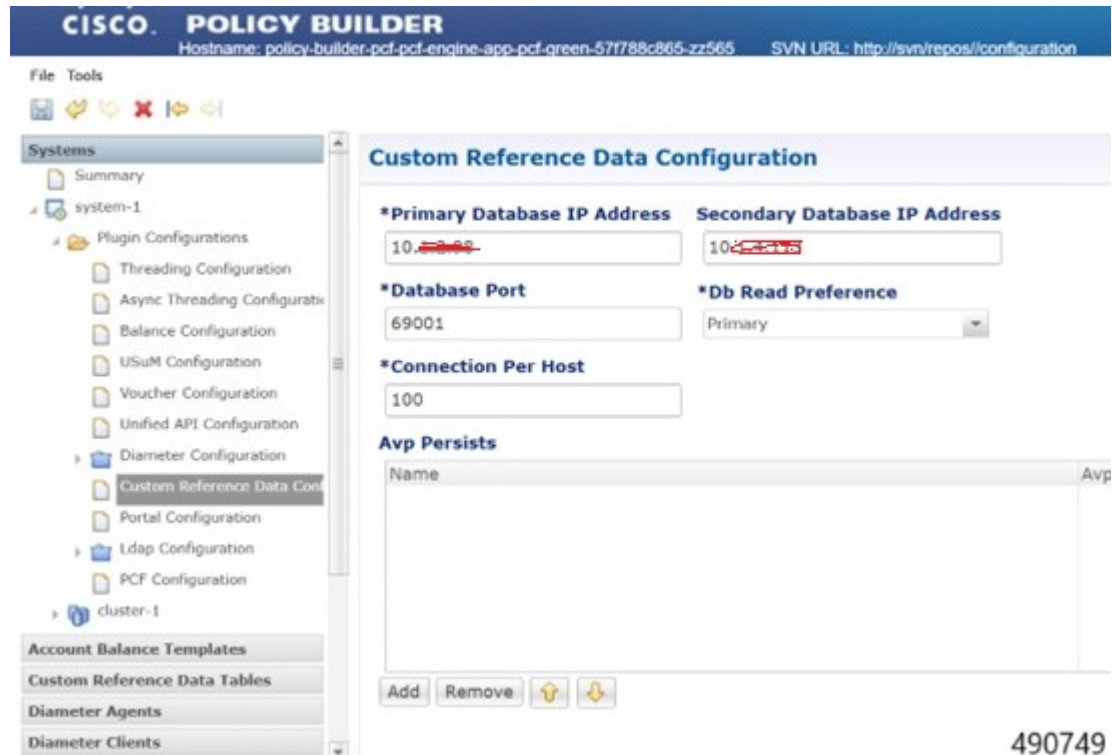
CISCO. POLICY BUILDER
Hostname: policy-builder-pcf-pcf-engine-app-pcf-green-57f788c865-zz565 SVN URL: http://svn/repos//configuration

File Tools

Systems
Summary
system-1
Plugin Configurations
Threading Configuration
Async Threading Configurati
Balance Configuration
USuM Configuration
Voucher Configuration
Unified API Configuration
Diameter Configuration
Custom Reference Data Con
Portal Configuration
Ldap Configuration
PCF Configuration
cluster-1
Account Balance Templates
Custom Reference Data Tables
Diameter Agents
Diameter Clients

Custom Reference Data Configuration

*Primary Database IP Address
10.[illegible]

Secondary Database IP Address
10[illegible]

*Database Port
69001

*Db Read Preference
Primary

*Connection Per Host
100

Avp Persists

| Name | Avp |
|---|---|

Add Remove

490749